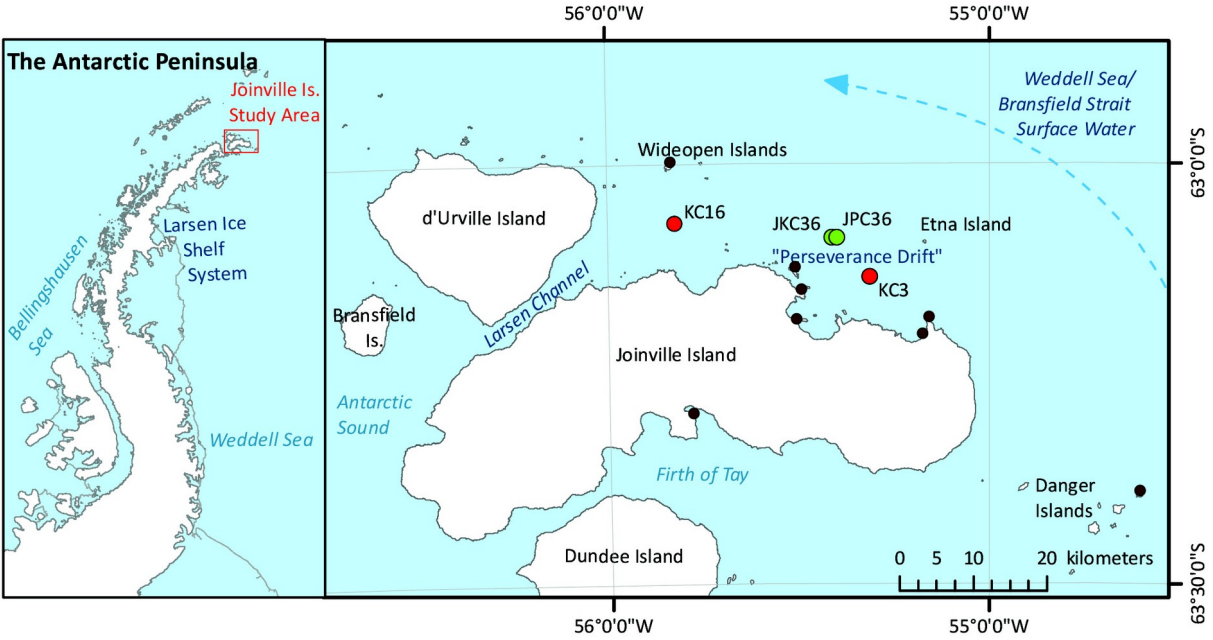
56°0'0"W
55°0'0"W

The Antarctic Peninsula

Joinville Is. Study Area

Larsen Ice Shelf System

Bellingshausen Sea

Weddell Sea

Weddell Sea/ Bransfield Strait Surface Water

63°0'0"S

Wideopen Islands

d'Urville Island

KC16

JKC36

JPC36

Etna Island

"Perseverance Drift"

KC3

Larsen Channel

Bransfield Is.

Joinville Island

Antarctic Sound

Firth of Tay

Danger Islands

Dundee Island

0 5 10 20 kilometers

63°30'0"S

56°0'0"W
55°0'0"W